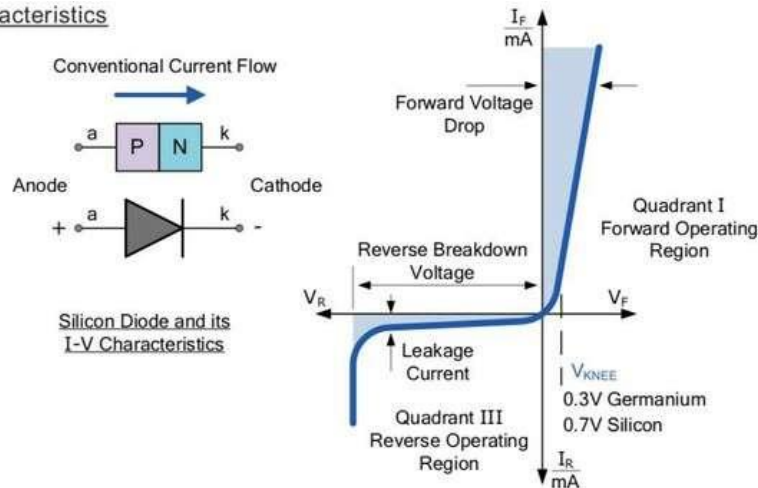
acteristics

Conventional Current Flow

a P N k

Anode Cathode

+ a k -

Silicon Diode and its I-V Characteristics

$\frac{I_F}{mA}$

Forward Voltage Drop

Quadrant I Forward Operating Region

Reverse Breakdown Voltage

$V_R$

$V_F$

Leakage Current

$V_{KNEE}$
0.3V Germanium
0.7V Silicon

Quadrant III Reverse Operating Region

$\frac{I_R}{mA}$